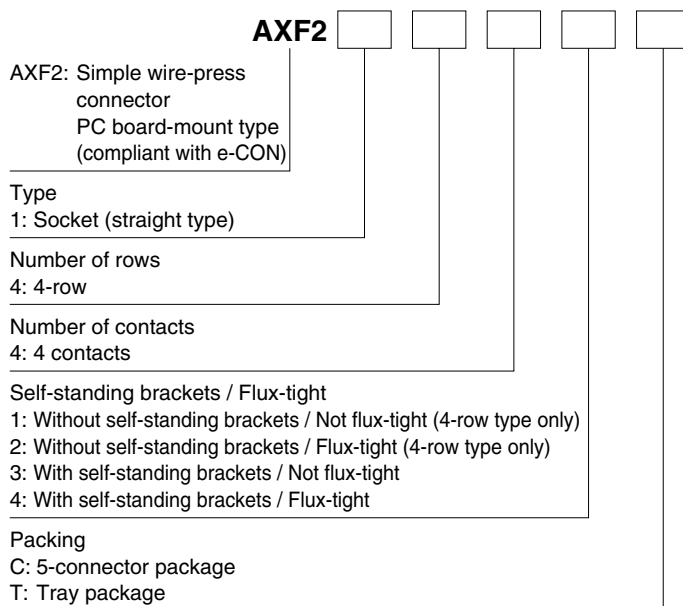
AXF2

AXF2: Simple wire-press connector PC board-mount type (compliant with e-CON)

Type
1: Socket (straight type)

Number of rows
4: 4-row

Number of contacts
4: 4 contacts

Self-standing brackets / Flux-tight
1: Without self-standing brackets / Not flux-tight (4-row type only)
2: Without self-standing brackets / Flux-tight (4-row type only)
3: With self-standing brackets / Not flux-tight
4: With self-standing brackets / Flux-tight

Packing
C: 5-connector package
T: Tray package